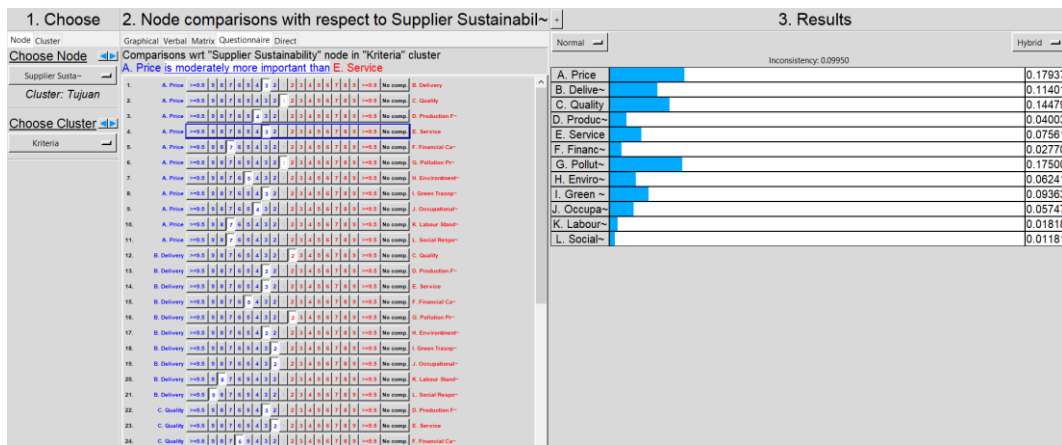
1. Choose

Node Cluster

Choose Node

Supplier Susta~

Cluster: Tujuan

Choose Cluster

Kriteria

2. Node comparisons with respect to Supplier Sustainabil~

Graphical Verbal Matrix Questionnaire Direct

Comparisons wrt "Supplier Sustainability" node in "Kriteria" cluster

A. Price is moderately more important than E. Service

| | | | | | |
|---|---|---|---|---|---|
| 1. | A. Price | >=9.5 9 8 7 6 5 4 3 2 | 2 3 4 5 6 7 8 9 >=9.5 | No comp. | B. Delivery |
| 2. | A. Price | >=9.5 9 8 7 6 5 4 3 2 | 2 3 4 5 6 7 8 9 >=9.5 | No comp. | C. Quality |
| 3. | A. Price | >=9.5 9 8 7 6 5 4 3 2 | 2 3 4 5 6 7 8 9 >=9.5 | No comp. | D. Production P~ |
| 4. | A. Price | >=9.5 9 8 7 6 5 4 3 2 | 2 3 4 5 6 7 8 9 >=9.5 | No comp. | E. Service |
| 5. | A. Price | >=9.5 9 8 7 6 5 4 3 2 | 2 3 4 5 6 7 8 9 >=9.5 | No comp. | F. Financial Ca~ |
| 6. | A. Price | >=9.5 9 8 7 6 5 4 3 2 | 2 3 4 5 6 7 8 9 >=9.5 | No comp. | G. Pollution Pr~ |
| 7. | A. Price | >=9.5 9 8 7 6 5 4 3 2 | 2 3 4 5 6 7 8 9 >=9.5 | No comp. | H. Environment~ |
| 8. | A. Price | >=9.5 9 8 7 6 5 4 3 2 | 2 3 4 5 6 7 8 9 >=9.5 | No comp. | I. Green Transp~ |
| 9. | A. Price | >=9.5 9 8 7 6 5 4 3 2 | 2 3 4 5 6 7 8 9 >=9.5 | No comp. | J. Occupational~ |
| 10. | A. Price | >=9.5 9 8 7 6 5 4 3 2 | 2 3 4 5 6 7 8 9 >=9.5 | No comp. | K. Labour Stand~ |
| 11. | A. Price | >=9.5 9 8 7 6 5 4 3 2 | 2 3 4 5 6 7 8 9 >=9.5 | No comp. | L. Social Respo~ |
| 12. | B. Delivery | >=9.5 9 8 7 6 5 4 3 2 | 2 3 4 5 6 7 8 9 >=9.5 | No comp. | C. Quality |
| 13. | B. Delivery | >=9.5 9 8 7 6 5 4 3 2 | 2 3 4 5 6 7 8 9 >=9.5 | No comp. | D. Production P~ |
| 14. | B. Delivery | >=9.5 9 8 7 6 5 4 3 2 | 2 3 4 5 6 7 8 9 >=9.5 | No comp. | E. Service |
| 15. | B. Delivery | >=9.5 9 8 7 6 5 4 3 2 | 2 3 4 5 6 7 8 9 >=9.5 | No comp. | F. Financial Ca~ |
| 16. | B. Delivery | >=9.5 9 8 7 6 5 4 3 2 | 2 3 4 5 6 7 8 9 >=9.5 | No comp. | G. Pollution Pr~ |
| 17. | B. Delivery | >=9.5 9 8 7 6 5 4 3 2 | 2 3 4 5 6 7 8 9 >=9.5 | No comp. | H. Environment~ |
| 18. | B. Delivery | >=9.5 9 8 7 6 5 4 3 2 | 2 3 4 5 6 7 8 9 >=9.5 | No comp. | I. Green Transp~ |
| 19. | B. Delivery | >=9.5 9 8 7 6 5 4 3 2 | 2 3 4 5 6 7 8 9 >=9.5 | No comp. | J. Occupational~ |
| 20. | B. Delivery | >=9.5 9 8 7 6 5 4 3 2 | 2 3 4 5 6 7 8 9 >=9.5 | No comp. | K. Labour Stand~ |
| 21. | B. Delivery | >=9.5 9 8 7 6 5 4 3 2 | 2 3 4 5 6 7 8 9 >=9.5 | No comp. | L. Social Respo~ |
| 22. | C. Quality | >=9.5 9 8 7 6 5 4 3 2 | 2 3 4 5 6 7 8 9 >=9.5 | No comp. | D. Production P~ |
| 23. | C. Quality | >=9.5 9 8 7 6 5 4 3 2 | 2 3 4 5 6 7 8 9 >=9.5 | No comp. | E. Service |
| 24. | C. Quality | >=9.5 9 8 7 6 5 4 3 2 | 2 3 4 5 6 7 8 9 >=9.5 | No comp. | F. Financial Ca~ |

3. Results

Normal

Hybrid

Inconsistency: 0.09950

| | |
|---|---|
| A. Price | 0.1793 |
| B. Delive~ | 0.1140 |
| C. Quality | 0.1447 |
| D. Produc~ | 0.0400 |
| E. Service | 0.0756 |
| F. Financ~ | 0.0277 |
| G. Pollut~ | 0.1750 |
| H. Enviro~ | 0.0624 |
| I. Green ~ | 0.0936 |
| J. Occupa~ | 0.0574 |
| K. Labour~ | 0.0181 |
| L. Social~ | 0.0118 |